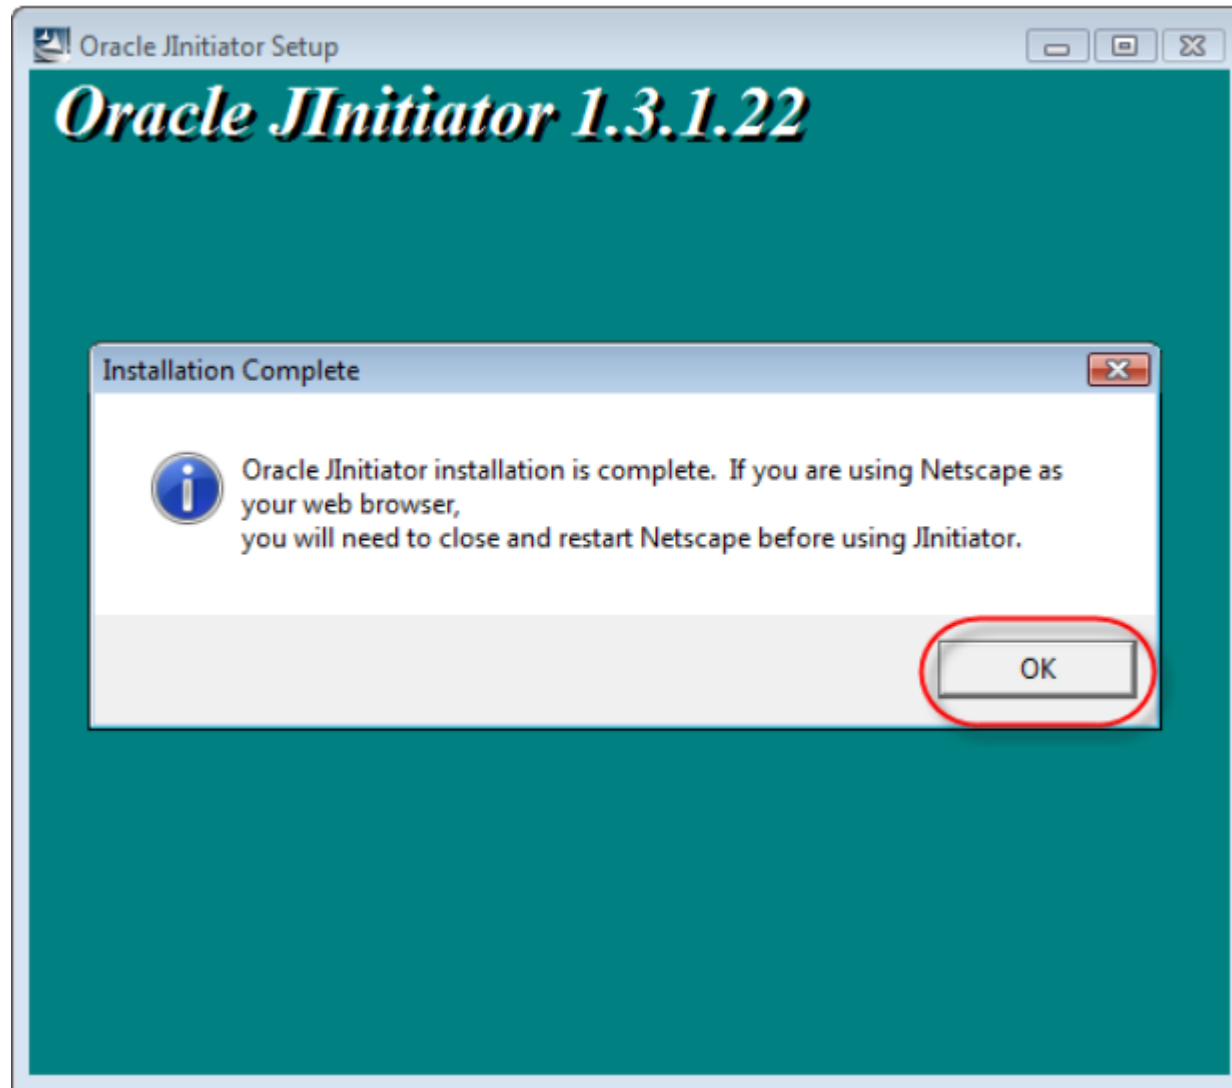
Oracle JInitiator Setup

Oracle JInitiator 1.3.1.22

Installation Complete

Oracle JInitiator installation is complete. If you are using Netscape as your web browser,
you will need to close and restart Netscape before using JInitiator.

OK